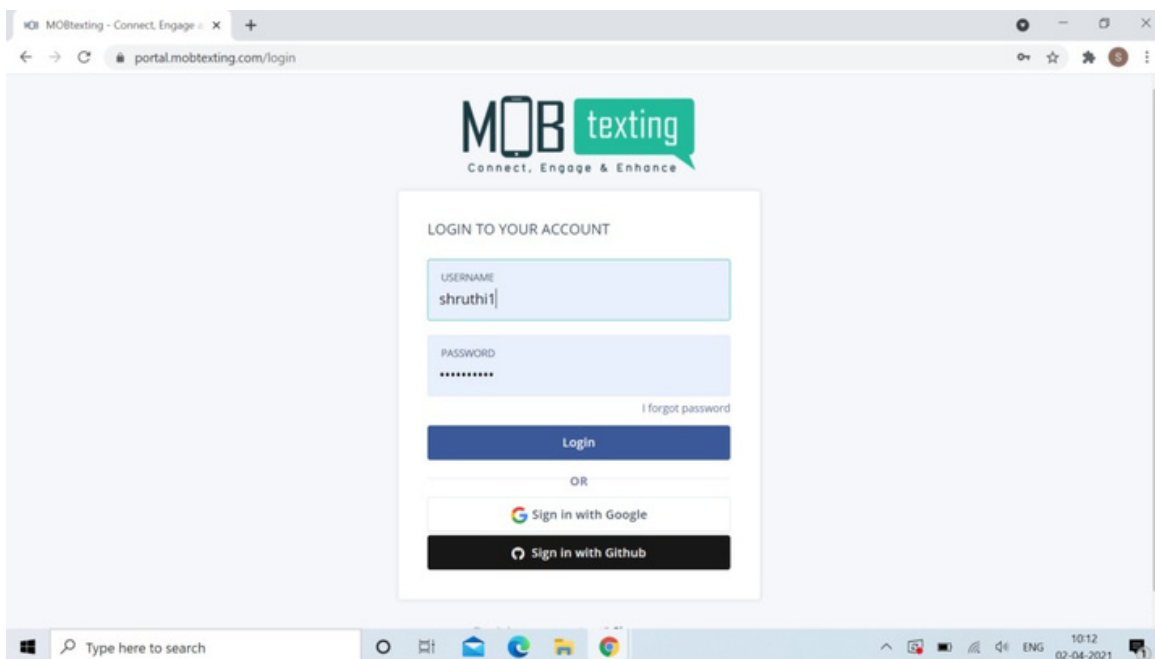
MOBtexting - Connect, Engage a ×
+
portal.mobtexting.com/login

MOB texting
Connect, Engage & Enhance

LOGIN TO YOUR ACCOUNT

USERNAME
shruthi1

PASSWORD
••••••••••

I forgot password

Login

OR

Sign in with Google

Sign in with Github

Type here to search

ENG 10:12 02-04-2021